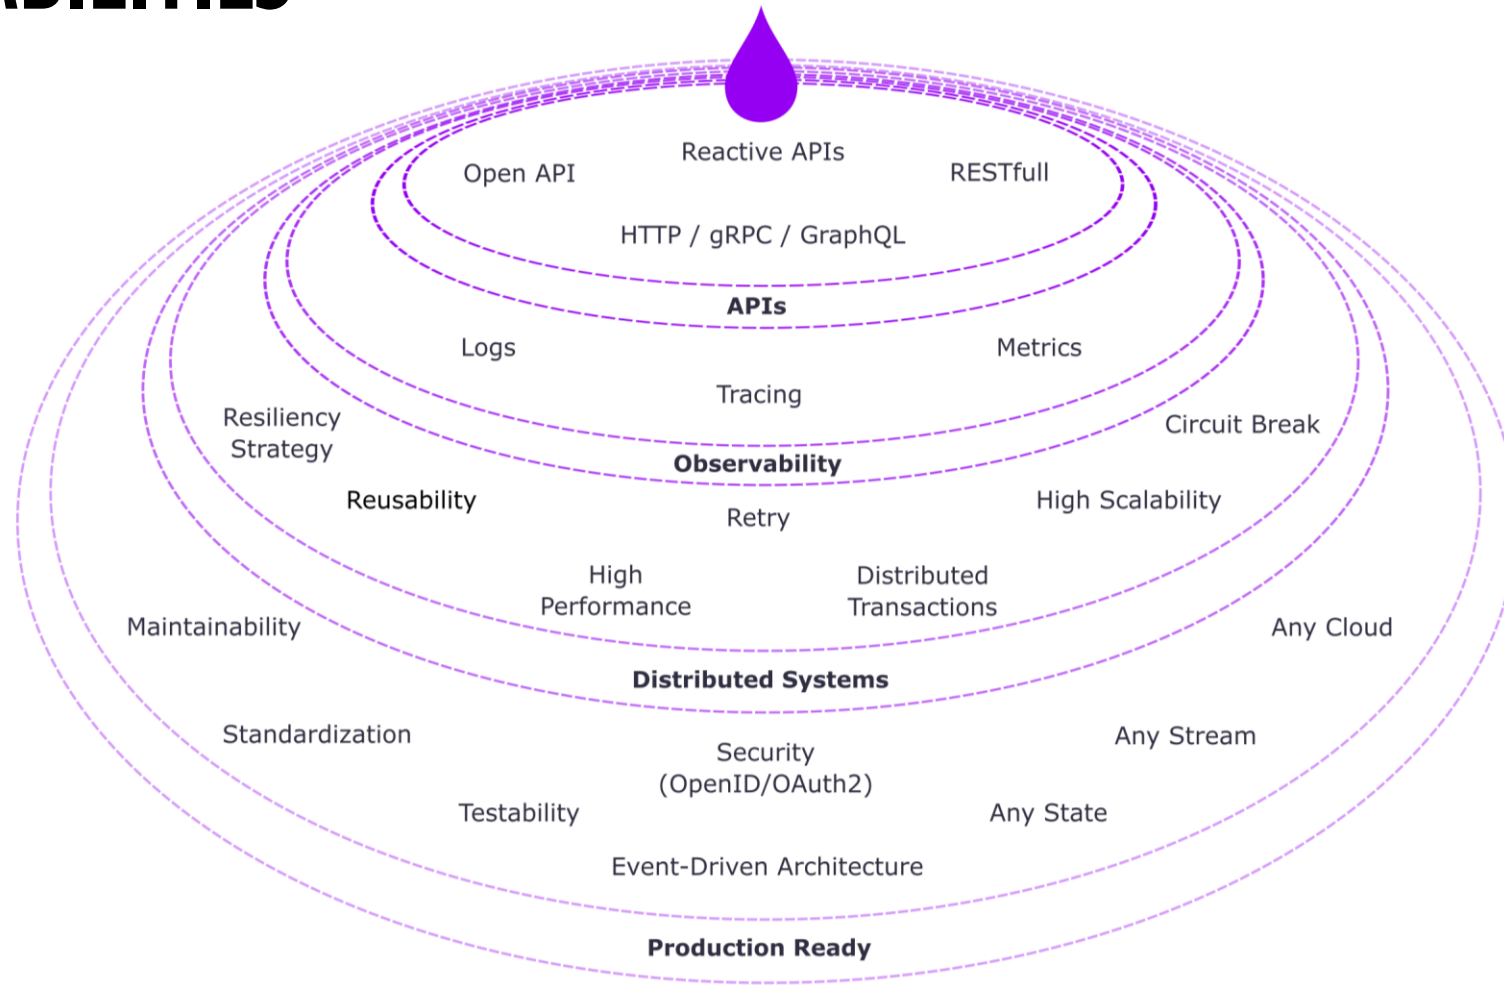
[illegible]

Open API

Reactive APIs

RESTfull

HTTP / gRPC / GraphQL

APIs

Logs

Metrics

Tracing

Observability

Resiliency Strategy

Circuit Break

Reusability

Retry

High Scalability

High Performance

Distributed Transactions

Maintainability

Any Cloud

Distributed Systems

Standardization

Security (OpenID/OAuth2)

Any Stream

Testability

Any State

Event-Driven Architecture

Production Ready